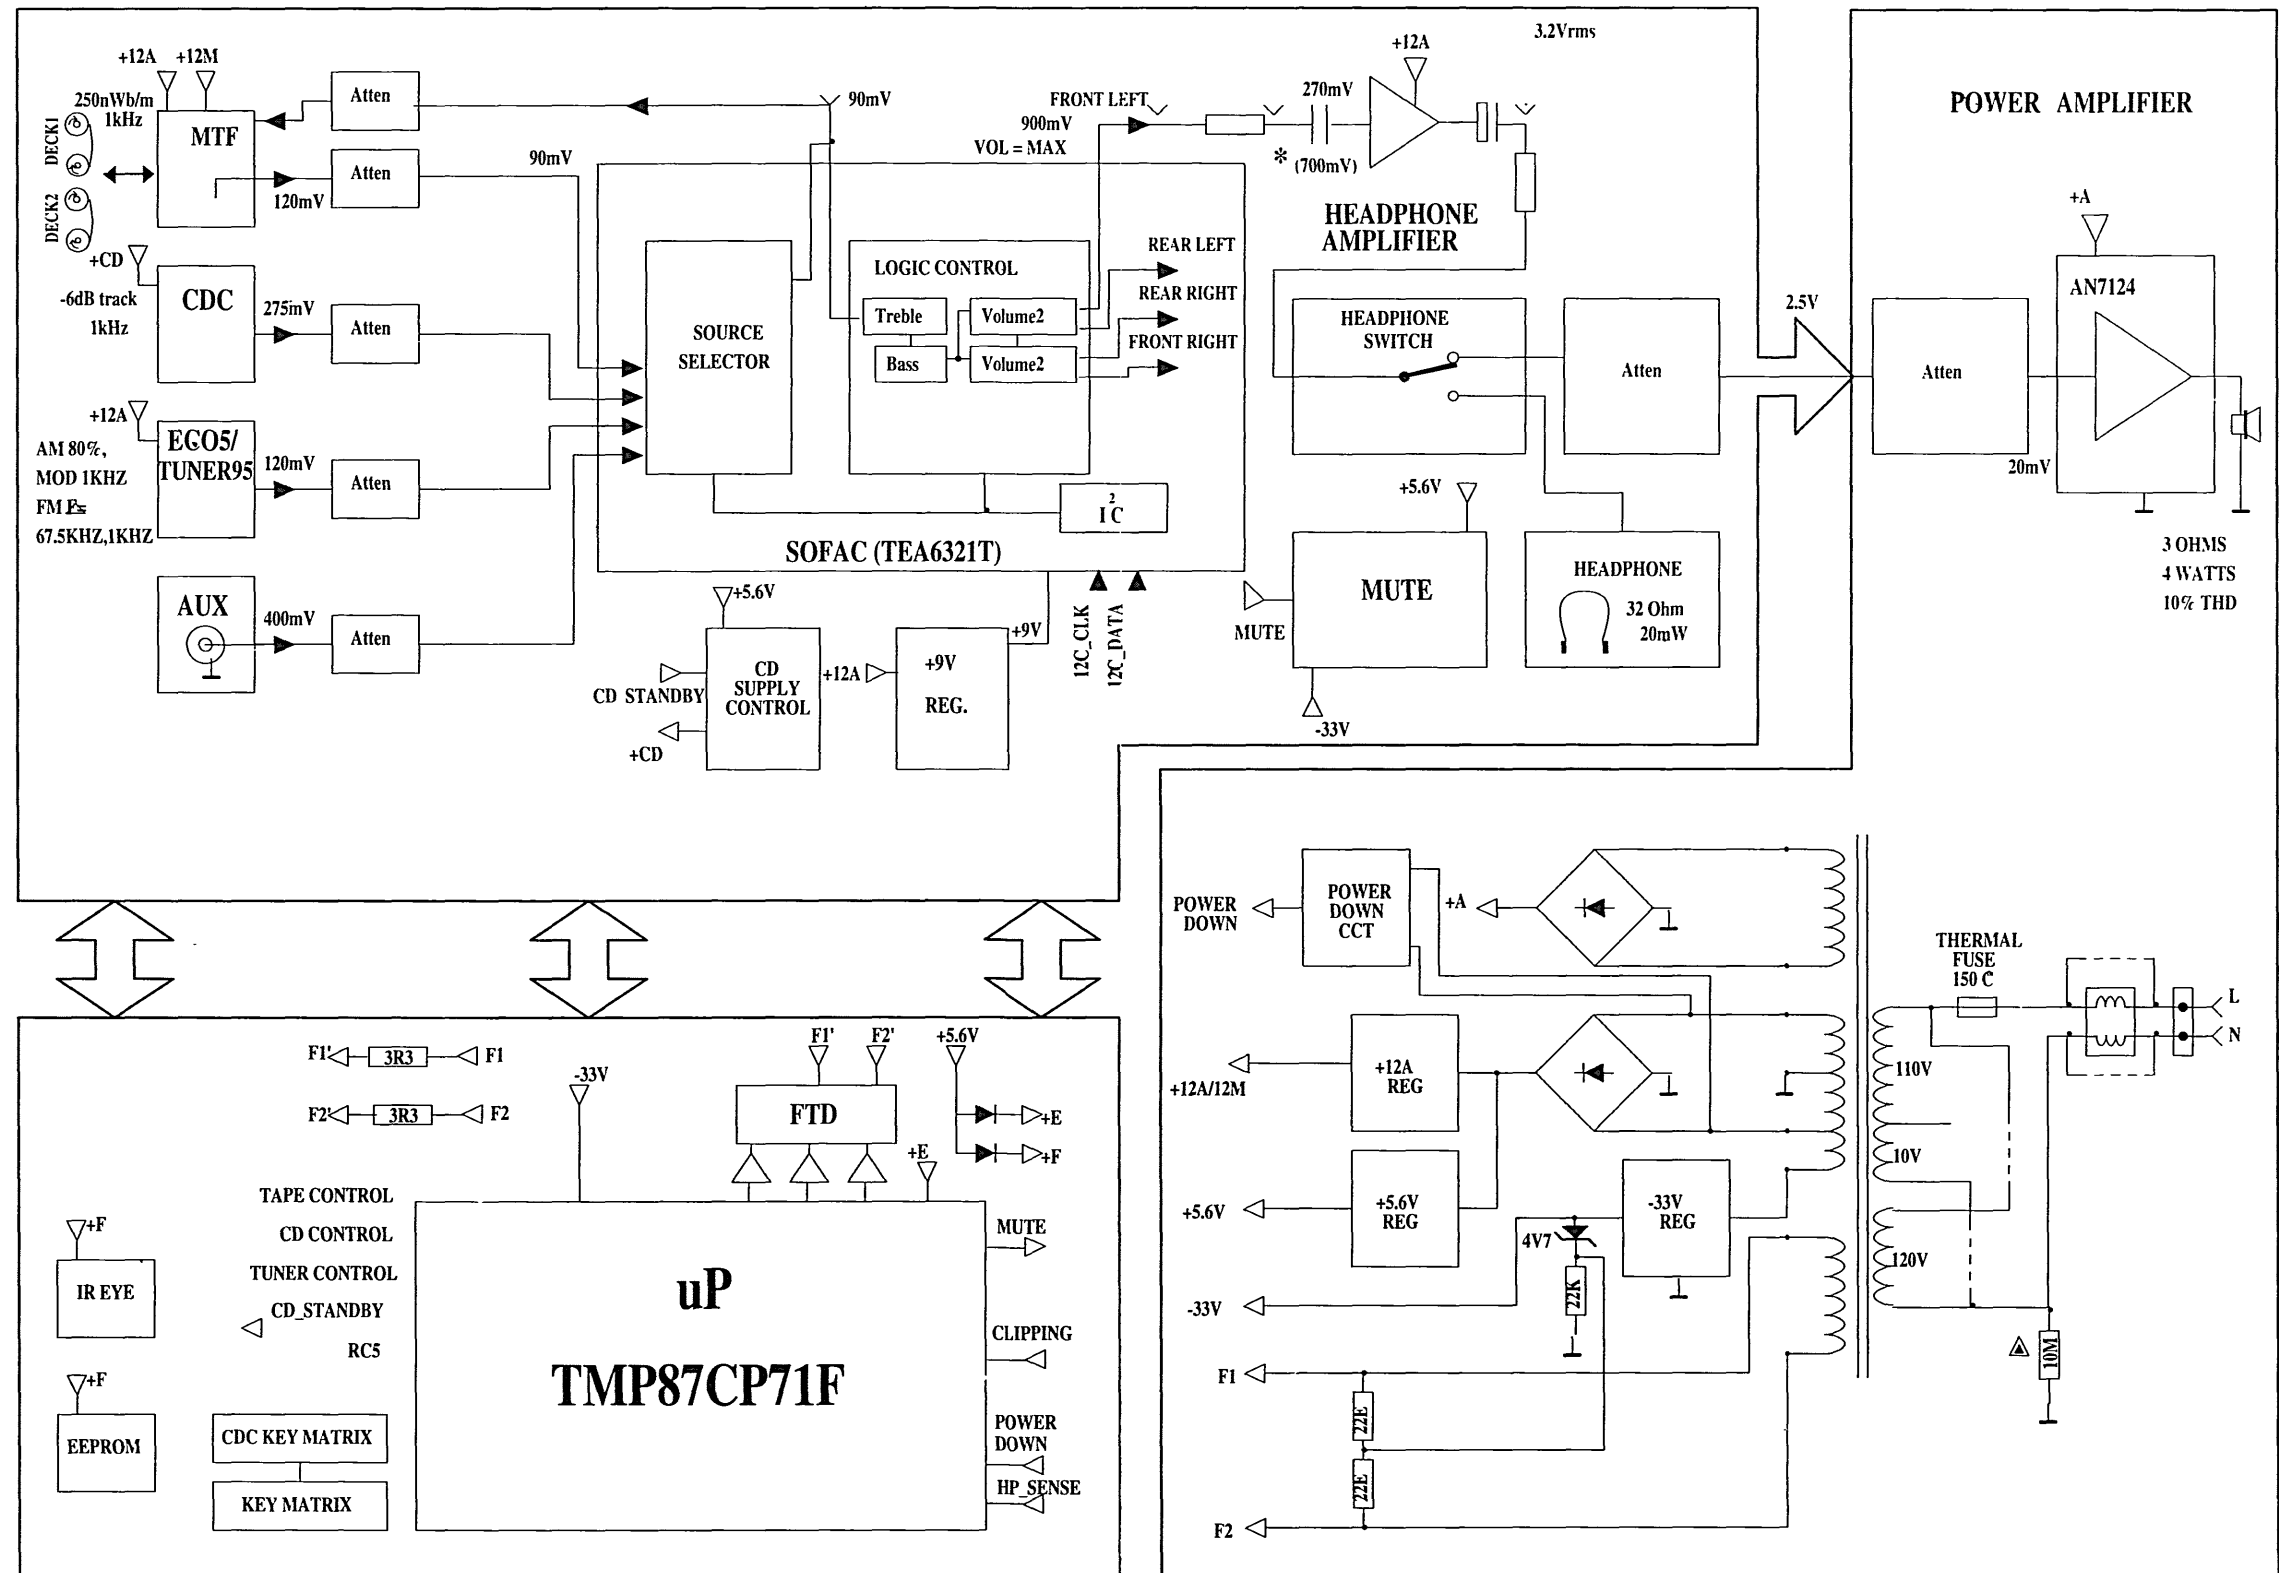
+12A +12M
250nWb/m 1kHz
DECK1
DECK2
MTF
Atten
90mV
Atten
90mV
120mV
+CD
CDC
-6dB track 1kHz
275mV
Atten
+12A
AM 80%, MOD 1KHZ FM Fs 67.5KHZ,1KHZ
EGO5/ TUNER95
120mV
Atten
AUX
400mV
Atten
SOURCE SELECTOR
LOGIC CONTROL
Treble
Volume2
Bass
Volume2
REAR LEFT
REAR RIGHT
FRONT RIGHT
$I^2C$
SOFAC (TEA6321T)
FRONT LEFT
900mV
VOL = MAX
+12A
3.2Vrms
270mV
* (700mV)
HEADPHONE AMPLIFIER
HEADPHONE SWITCH
Atten
+5.6V
MUTE
MUTE
-33V
HEADPHONE
32 Ohm 20mW
+5.6V
CD STANDBY
CD SUPPLY CONTROL
+CD
+12A
+9V REG.
+9V
12C_CLK
12C_DATA
POWER AMPLIFIER
+A
AN7124
2.5V
Atten
20mV
3 OHMS
4 WATTS
10% THD
F1' 3R3 F1
F2' 3R3 F2
-33V
F1' F2' +5.6V
FTD
+E
+F
+E
TAPE CONTROL
CD CONTROL
TUNER CONTROL
CD_STANDBY
RC5
uP
TMP87CP71F
MUTE
CLIPPING
POWER DOWN
HP_SENSE
+F
IR EYE
+F
EEPROM
CDC KEY MATRIX
KEY MATRIX
POWER DOWN
POWER DOWN CCT
+A
+12A/12M
+12A REG
+5.6V
+5.6V REG
-33V REG
4V7
22K
-33V
F1
22E
22E
F2
THERMAL FUSE 150 C
L
N
110V
10V
120V
10M